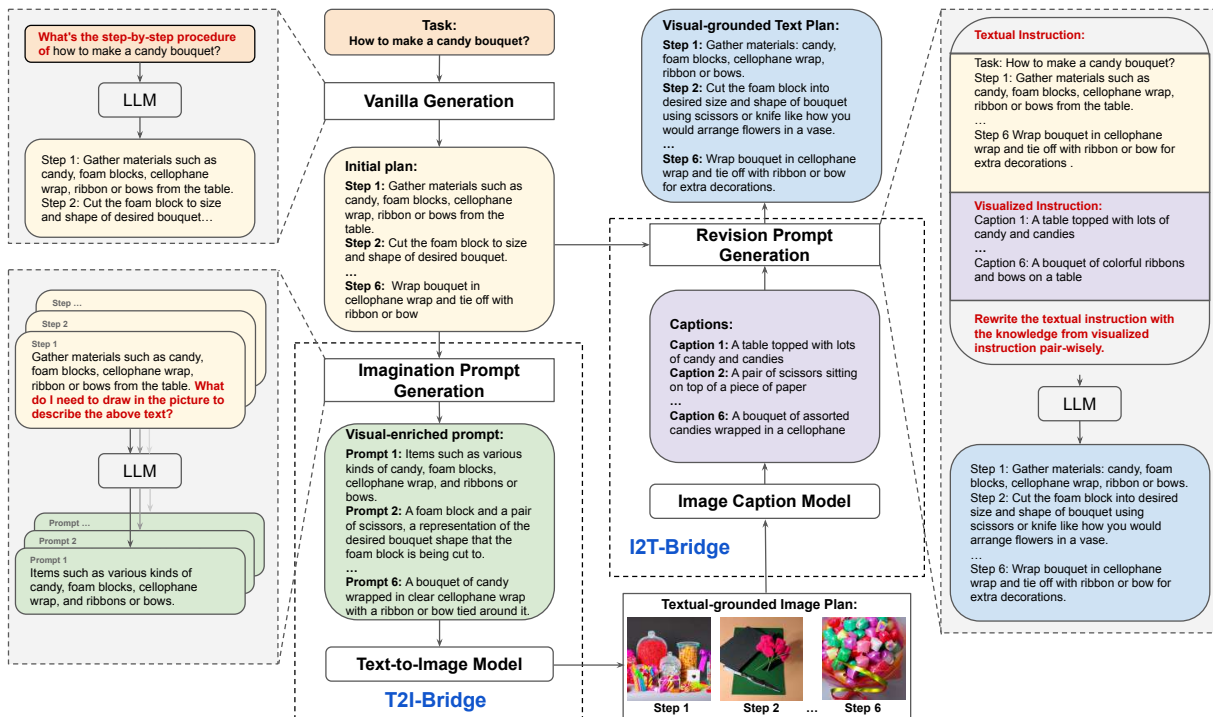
What's the step-by-step procedure of how to make a candy bouquet?

LLM

Step 1: Gather materials such as candy, foam blocks, cellophane wrap, ribbon or bows from the table.
Step 2: Cut the foam block to size and shape of desired bouquet…

Task:
How to make a candy bouquet?

Vanilla Generation

Initial plan:
Step 1: Gather materials such as candy, foam blocks, cellophane wrap, ribbon or bows from the table.
Step 2: Cut the foam block to size and shape of desired bouquet.
…
Step 6: Wrap bouquet in cellophane wrap and tie off with ribbon or bow

Step …
Step 2
Step 1
Gather materials such as candy, foam blocks, cellophane wrap, ribbon or bows from the table. What do I need to draw in the picture to describe the above text?

LLM

Prompt …
Prompt 2
Prompt 1
Items such as various kinds of candy, foam blocks, cellophane wrap, and ribbons or bows.

Imagination Prompt Generation

Visual-enriched prompt:
Prompt 1: Items such as various kinds of candy, foam blocks, cellophane wrap, and ribbons or bows.
Prompt 2: A foam block and a pair of scissors, a representation of the desired bouquet shape that the foam block is being cut to.
…
Prompt 6: A bouquet of candy wrapped in clear cellophane wrap with a ribbon or bow tied around it.

Text-to-Image Model

T2I-Bridge

Visual-grounded Text Plan:
Step 1: Gather materials: candy, foam blocks, cellophane wrap, ribbon or bows.
Step 2: Cut the foam block into desired size and shape of bouquet using scissors or knife like how you would arrange flowers in a vase.
…
Step 6: Wrap bouquet in cellophane wrap and tie off with ribbon or bow for extra decorations.

Revision Prompt Generation

Captions:
Caption 1: A table topped with lots of candy and candies
Caption 2: A pair of scissors sitting on top of a piece of paper
…
Caption 6: A bouquet of assorted candies wrapped in a cellophane

Image Caption Model

I2T-Bridge

Textual-grounded Image Plan:
Step 1 Step 2 … Step 6

Textual Instruction:
Task: How to make a candy bouquet?
Step 1: Gather materials such as candy, foam blocks, cellophane wrap, ribbon or bows from the table.
…
Step 6 Wrap bouquet in cellophane wrap and tie off with ribbon or bow for extra decorations .

Visualized Instruction:
Caption 1: A table topped with lots of candy and candies
…
Caption 6: A bouquet of colorful ribbons and bows on a table

Rewrite the textual instruction with the knowledge from visualized instruction pair-wisely.

LLM

Step 1: Gather materials: candy, foam blocks, cellophane wrap, ribbon or bows.
Step 2: Cut the foam block into desired size and shape of bouquet using scissors or knife like how you would arrange flowers in a vase.
…
Step 6: Wrap bouquet in cellophane wrap and tie off with ribbon or bow for extra decorations.